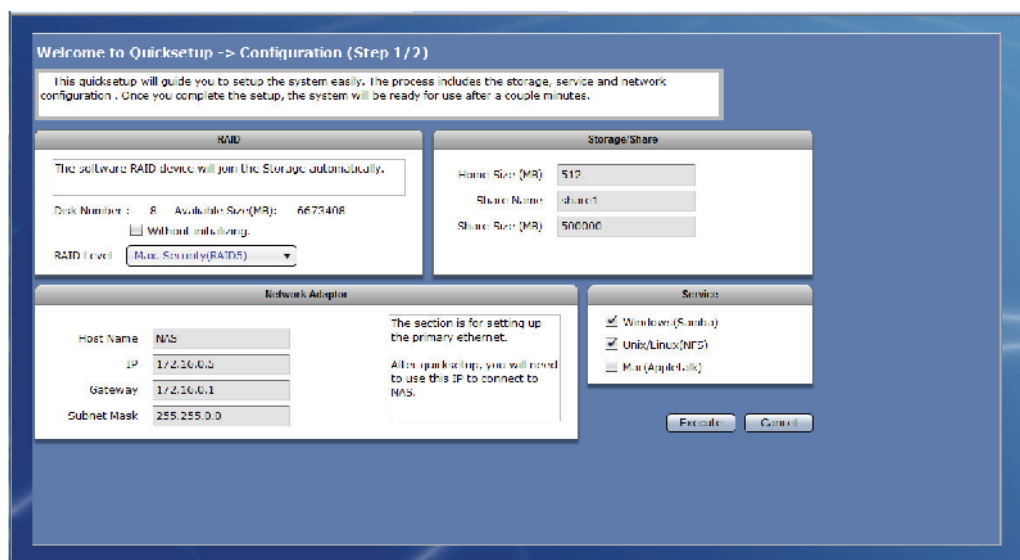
Welcome to Quicksetup -> Configuration (Step 1/2)

This quicksetup will guide you to setup the system easily. The process includes the storage, service and network configuration . Once you complete the setup, the system will be ready for use after a couple minutes.

RAID

The software RAID device will join the Storage automatically.

Disk Number : 8 Available Size(MB): 6673408

Without initializing.

RAID Level Max. Security(RAID5)

Storage/Share

Home Size (MB) 512

Share Name share1

Share Size (MB) 500000

Network Adaptor

Host Name NAS

IP 172.16.0.5

Gateway 172.16.0.1

Subnet Mask 255.255.0.0

The section is for setting up the primary ethernet.

After quicksetup, you will need to use this IP to connect to NAS.

Service

Windows(Samba)

Unix/Linux(NFS)

Mac(AppleTalk)

Execute Cancel